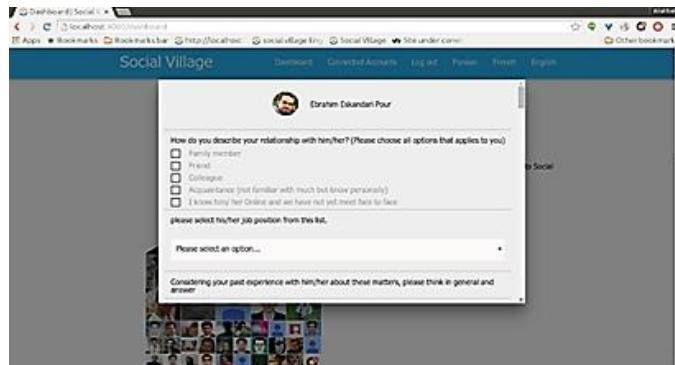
Dashboard | Social V ×

localhost:3000/dashboard

Apps Bookmarks Bookmarks bar http://localhost social village Eng Social Village Site under const

Other bookmarks

Social Village Dashboard Connected Accounts Log out Persian French English

Ebrahim Eskandari Pour

How do you describe your relationship with him/her? (Please choose all options that applies to you)

Family member

Friend

Colleague

Acquaintance (not familiar with much but know personally)

I know him/ her Online and we have not yet meet face to face

please select his/her job position from this list.

Please select an option...

Considering your past experience with him/her about these matters, please think in general and answer

Social